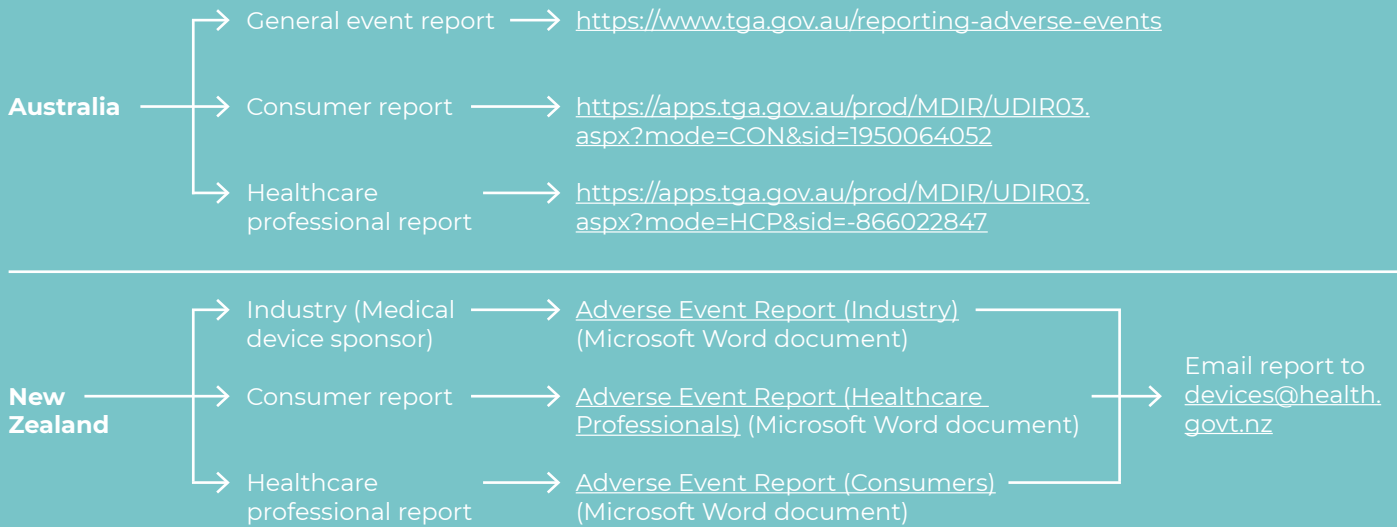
Australia

General event report https://www.tga.gov.au/reporting-adverse-events

Consumer report https://apps.tga.gov.au/prod/MDIR/UDIR03.aspx?mode=CON&sid=1950064052

Healthcare professional report https://apps.tga.gov.au/prod/MDIR/UDIR03.aspx?mode=HCP&sid=-866022847

New Zealand

Industry (Medical device sponsor) Adverse Event Report (Industry) (Microsoft Word document)

Consumer report Adverse Event Report (Healthcare Professionals) (Microsoft Word document)

Healthcare professional report Adverse Event Report (Consumers) (Microsoft Word document)

Email report to devices@health.govt.nz